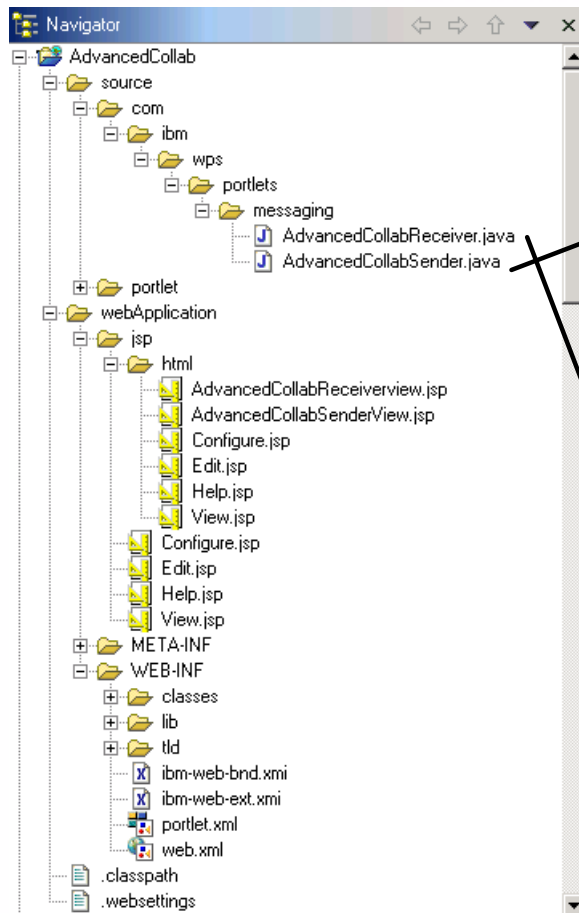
Navigator

AdvancedCollab
source
com
ibm
wps
portlets
messaging
AdvancedCollabReceiver.java
AdvancedCollabSender.java
portlet
webApplication
jsp
html
AdvancedCollabReceiverview.jsp
AdvancedCollabSenderView.jsp
Configure.jsp
Edit.jsp
Help.jsp
View.jsp
Configure.jsp
Edit.jsp
Help.jsp
View.jsp
META-INF
WEB-INF
classes
lib
tld
ibm-web-bnd.xmi
ibm-web-ext.xmi
portlet.xml
web.xml
.classpath
.websettings